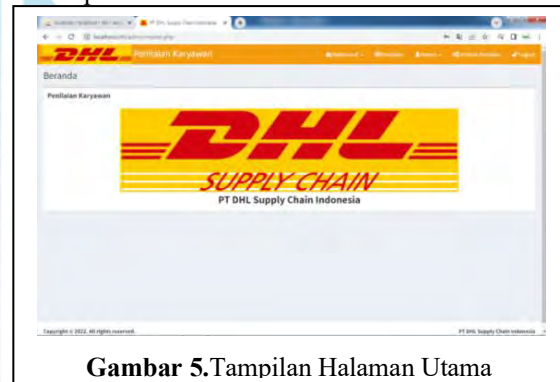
DHL Penilaian Karyawan

Beranda

Penilaian Karyawan

DHL

SUPPLY CHAIN

PT DHL Supply Chain Indonesia

Copyright © 2022. All rights reserved.

PT DHL Supply Chain Indonesia

Gambar 5.Tampilan Halaman Utama